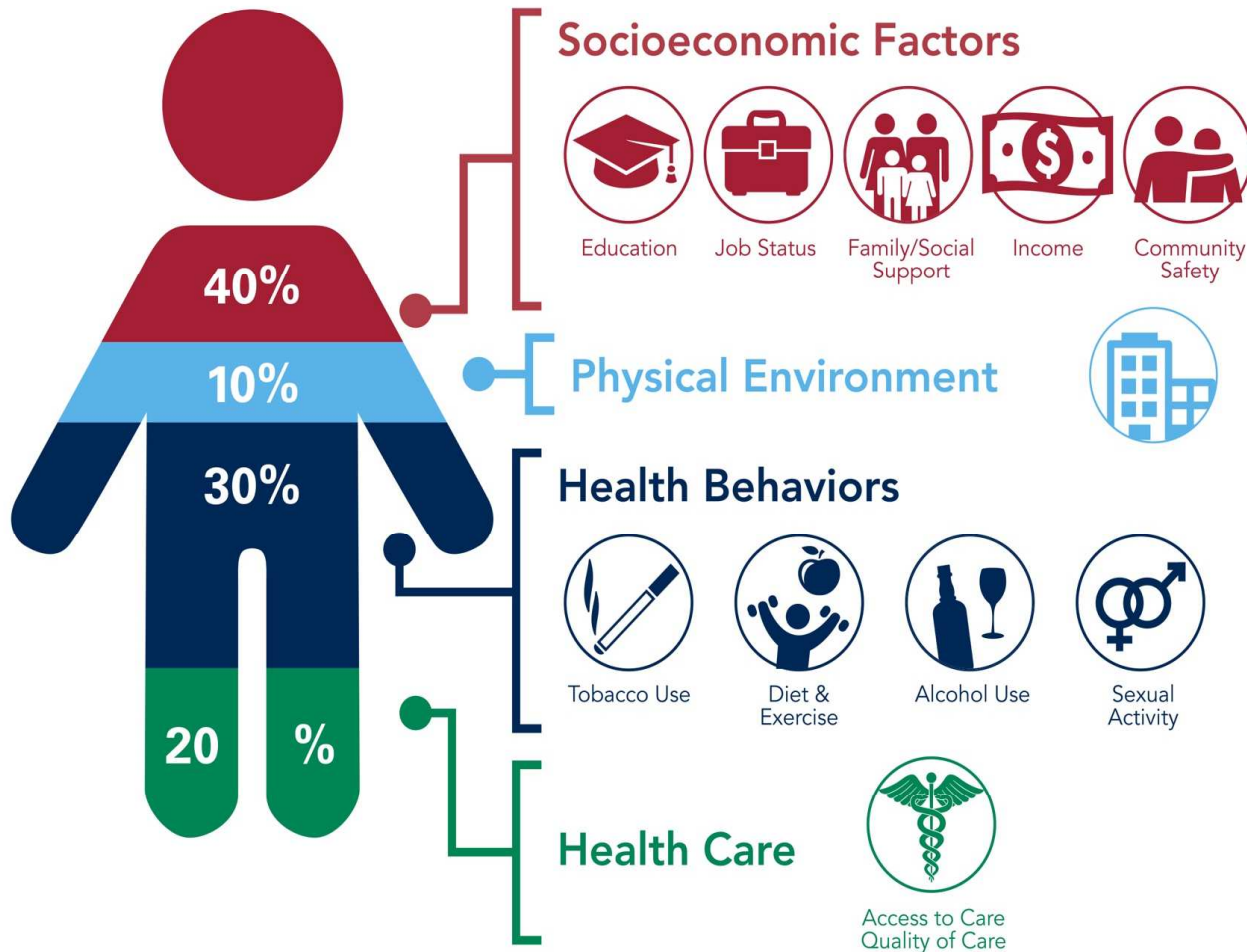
40%

10%

30%

20 %

Socioeconomic Factors

Education

Job Status

Family/Social Support

Income

Community Safety

Physical Environment

Health Behaviors

Tobacco Use

Diet & Exercise

Alcohol Use

Sexual Activity

Health Care

Access to Care
Quality of Care